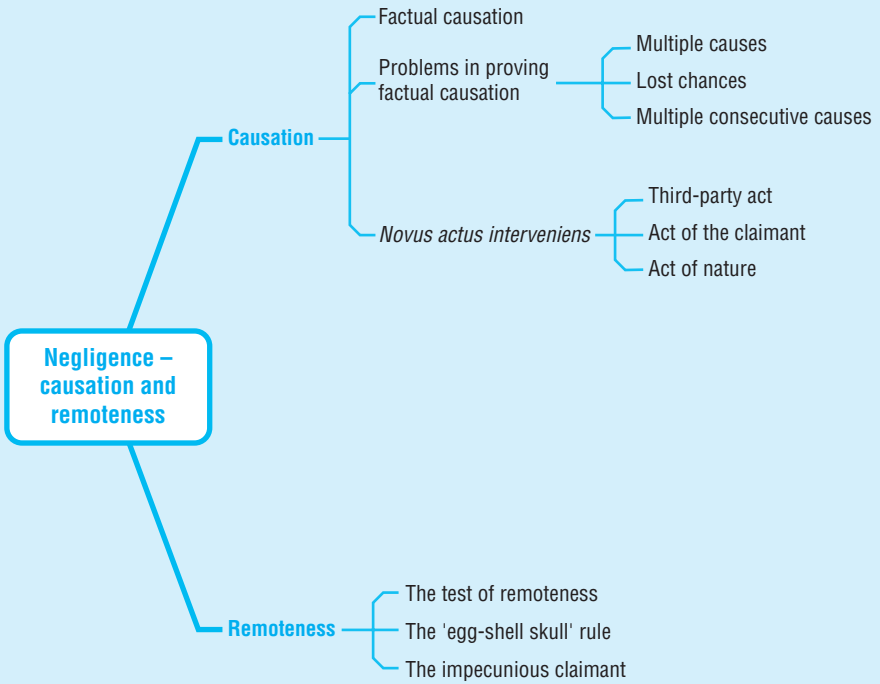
Negligence – causation and remoteness

Causation

Factual causation

Problems in proving factual causation

Multiple causes

Lost chances

Multiple consecutive causes

Novus actus interveniens

Third-party act

Act of the claimant

Act of nature

Remoteness

The test of remoteness

The 'egg-shell skull' rule

The impecunious claimant